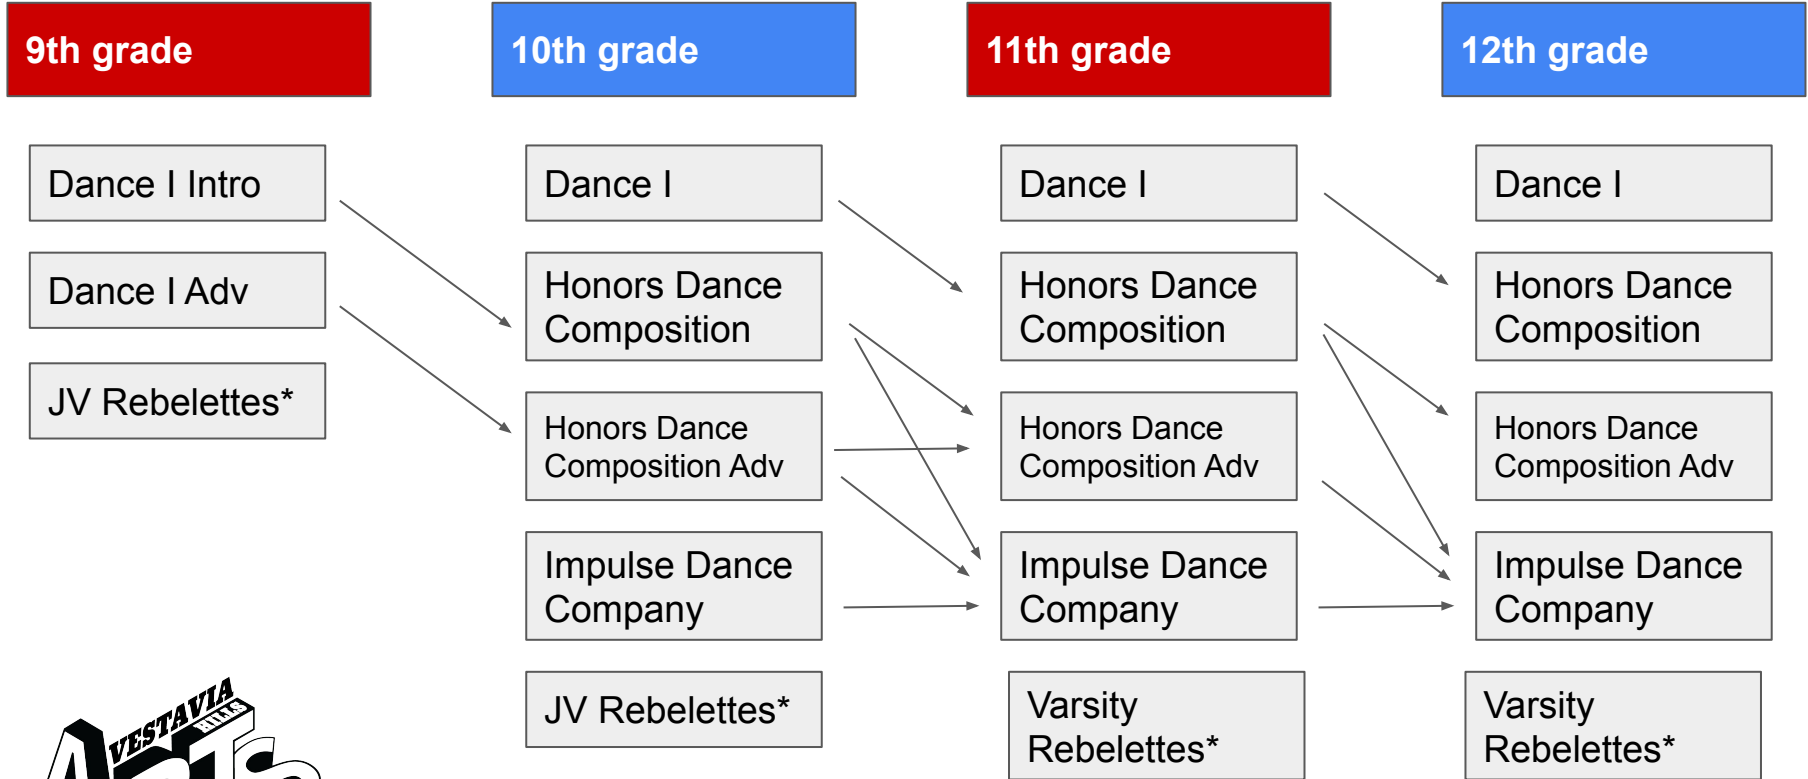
9th grade

Dance I Intro

Dance I Adv

JV Rebelettes*

10th grade

Dance I

Honors Dance Composition

Honors Dance Composition Adv

Impulse Dance Company

JV Rebelettes*

11th grade

Dance I

Honors Dance Composition

Honors Dance Composition Adv

Impulse Dance Company

Varsity Rebelettes*

12th grade

Dance I

Honors Dance Composition

Honors Dance Composition Adv

Impulse Dance Company

Varsity Rebelettes*

VESTAVIA HILLS

Arts